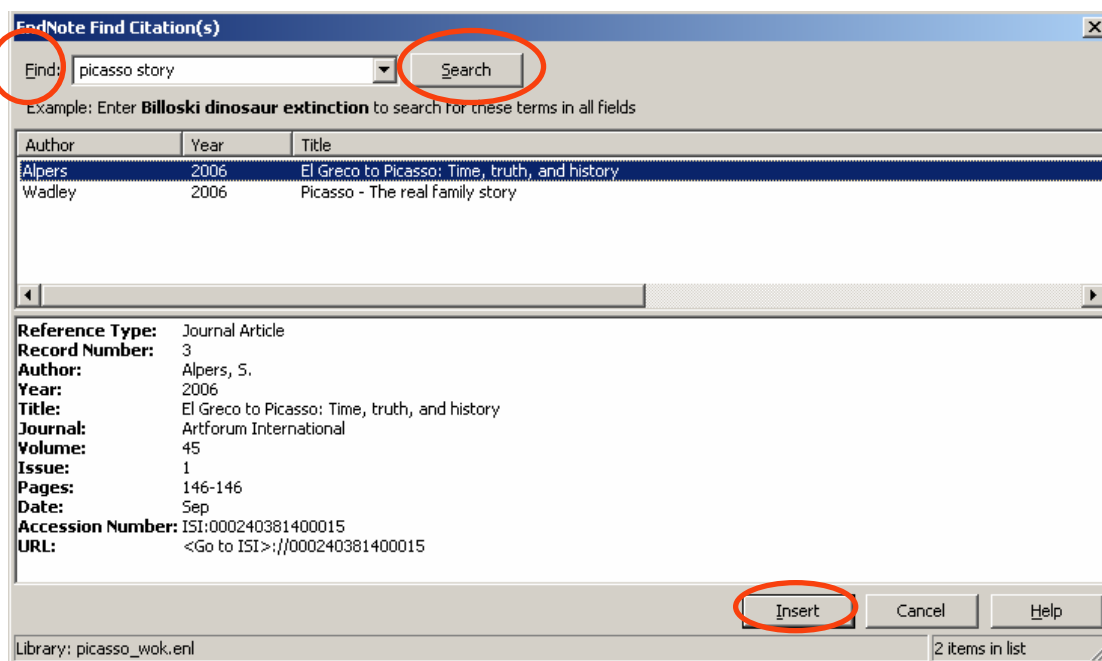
EndNote Find Citation(s)

Find: picasso story

Search

Example: Enter **Billoski dinosaur extinction** to search for these terms in all fields

| Author | Year | Title |
|---|---|---|
| Alpers | 2006 | El Greco to Picasso: Time, truth, and history |
| Wadley | 2006 | Picasso - The real family story |

**Reference Type:** Journal Article
**Record Number:** 3
**Author:** Alpers, S.
**Year:** 2006
**Title:** El Greco to Picasso: Time, truth, and history
**Journal:** Artforum International
**Volume:** 45
**Issue:** 1
**Pages:** 146-146
**Date:** Sep
**Accession Number:** ISI:000240381400015
**URL:** <Go to ISI>://000240381400015

Insert Cancel Help

Library: picasso_wok.enl

2 items in list